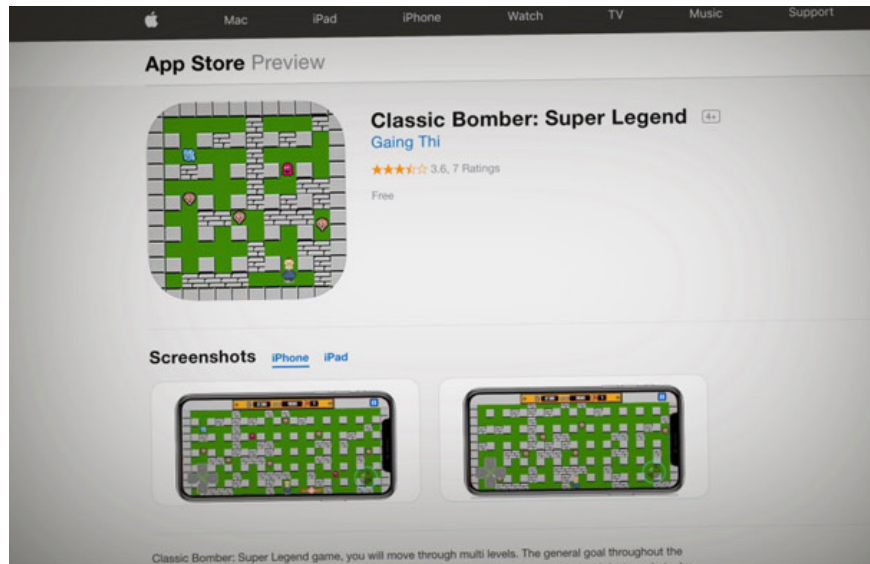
Mac iPad iPhone Watch TV Music Support

App Store Preview

Classic Bomber: Super Legend 4+

Gaing Thi

★★★★☆ 3.6, 7 Ratings

Free

Screenshots iPhone iPad

Classic Bomber: Super Legend game, you will move through multi levels. The general goal throughout the